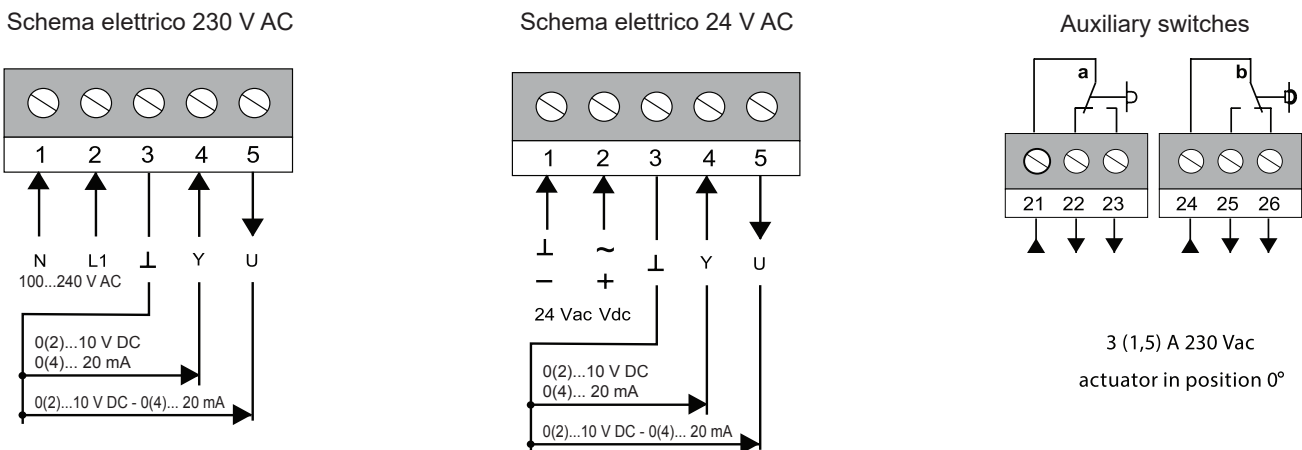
Schema elettrico 230 V AC

1 2 3 4 5

N L1 ⊥ Y U
100...240 V AC

0(2)...10 V DC
0(4)... 20 mA

0(2)...10 V DC - 0(4)... 20 mA

Schema elettrico 24 V AC

1 2 3 4 5

⊥ ~ ⊥ Y U
− +
24 Vac Vdc

0(2)...10 V DC
0(4)... 20 mA

0(2)...10 V DC - 0(4)... 20 mA

Auxiliary switches

a b

21 22 23 24 25 26

3 (1,5) A 230 Vac
actuator in position 0°